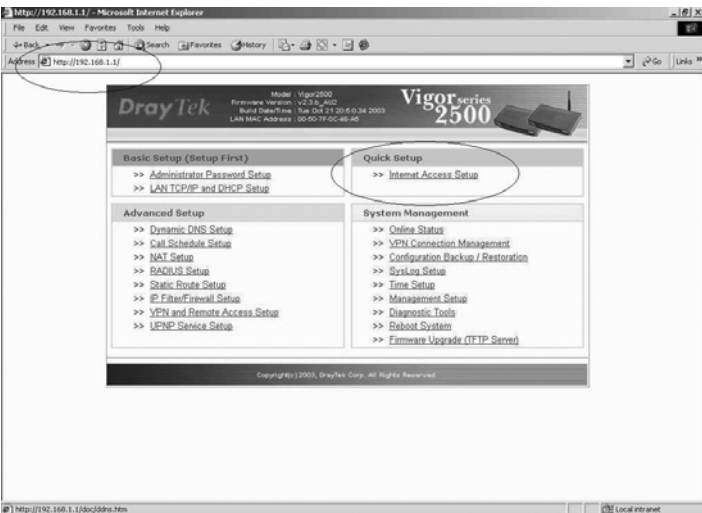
http://192.168.1.1/ - Microsoft Internet Explorer

File Edit View Favorites Tools Help

Back Search Favorites History

Address http://192.168.1.1/ Go Links

DrayTek

Model : Vigor2500
Firmware Version : v2.3.b_A02
Build Date/Time : Tue Oct 21 20:50:34 2003
LAN MAC Address : 00-50-7F-0C-46-A6

Vigor series 2500

Basic Setup (Setup First)
>> Administrator Password Setup
>> LAN TCP/IP and DHCP Setup

Quick Setup
>> Internet Access Setup

Advanced Setup
>> Dynamic DNS Setup
>> Call Schedule Setup
>> NAT Setup
>> RADIUS Setup
>> Static Route Setup
>> IP Filter/Firewall Setup
>> VPN and Remote Access Setup
>> UPNP Service Setup

System Management
>> Online Status
>> VPN Connection Management
>> Configuration Backup / Restoration
>> SysLog Setup
>> Time Setup
>> Management Setup
>> Diagnostic Tools
>> Reboot System
>> Firmware Upgrade (TFTP Server)

Copyright(c) 2003, DrayTek Corp. All Rights Reserved

http://192.168.1.1/doc/ddns.htm

Local intranet